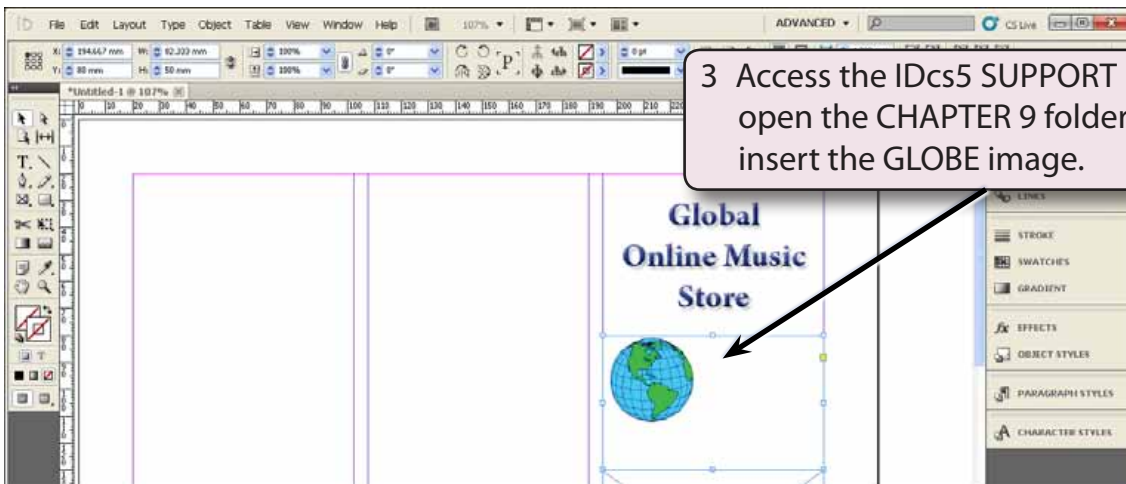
File Edit Layout Type Object Table View Window Help

107%

ADVANCED

CS Live

X: 194.667 mm W: 82.333 mm
Y: 80 mm H: 50 mm

100%
100%

0°
0°

0 pt

*Untitled-1 @ 107%

3 Access the IDcs5 SUPPORT open the CHAPTER 9 folder insert the GLOBE image.

Global Online Music Store

LINKS
STROKE
SWATCHES
GRADIENT
EFFECTS
OBJECT STYLES
PARAGRAPH STYLES
CHARACTER STYLES